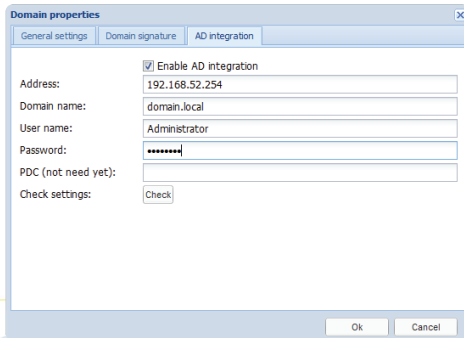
Domain properties

General settings | Domain signature | AD integration

Enable AD integration

Address: 192.168.52.254

Domain name: domain.local

User name: Administrator

Password: ••••••••

PDC (not need yet):

Check settings: Check

Ok | Cancel